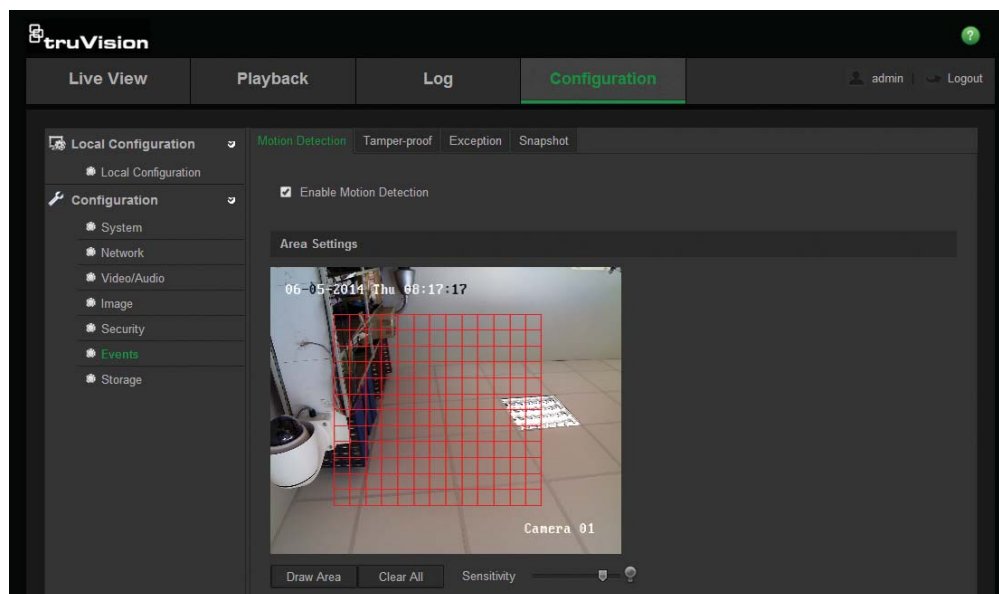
truVision

?

Live View | Playback | Log | Configuration | admin | Logout

Local Configuration
Local Configuration
Configuration
System
Network
Video/Audio
Image
Security
Events
Storage

Motion Detection | Tamper-proof | Exception | Snapshot

Enable Motion Detection

Area Settings

06-05-2014 Thu 08:17:17

Camera 01

Draw Area | Clear All | Sensitivity